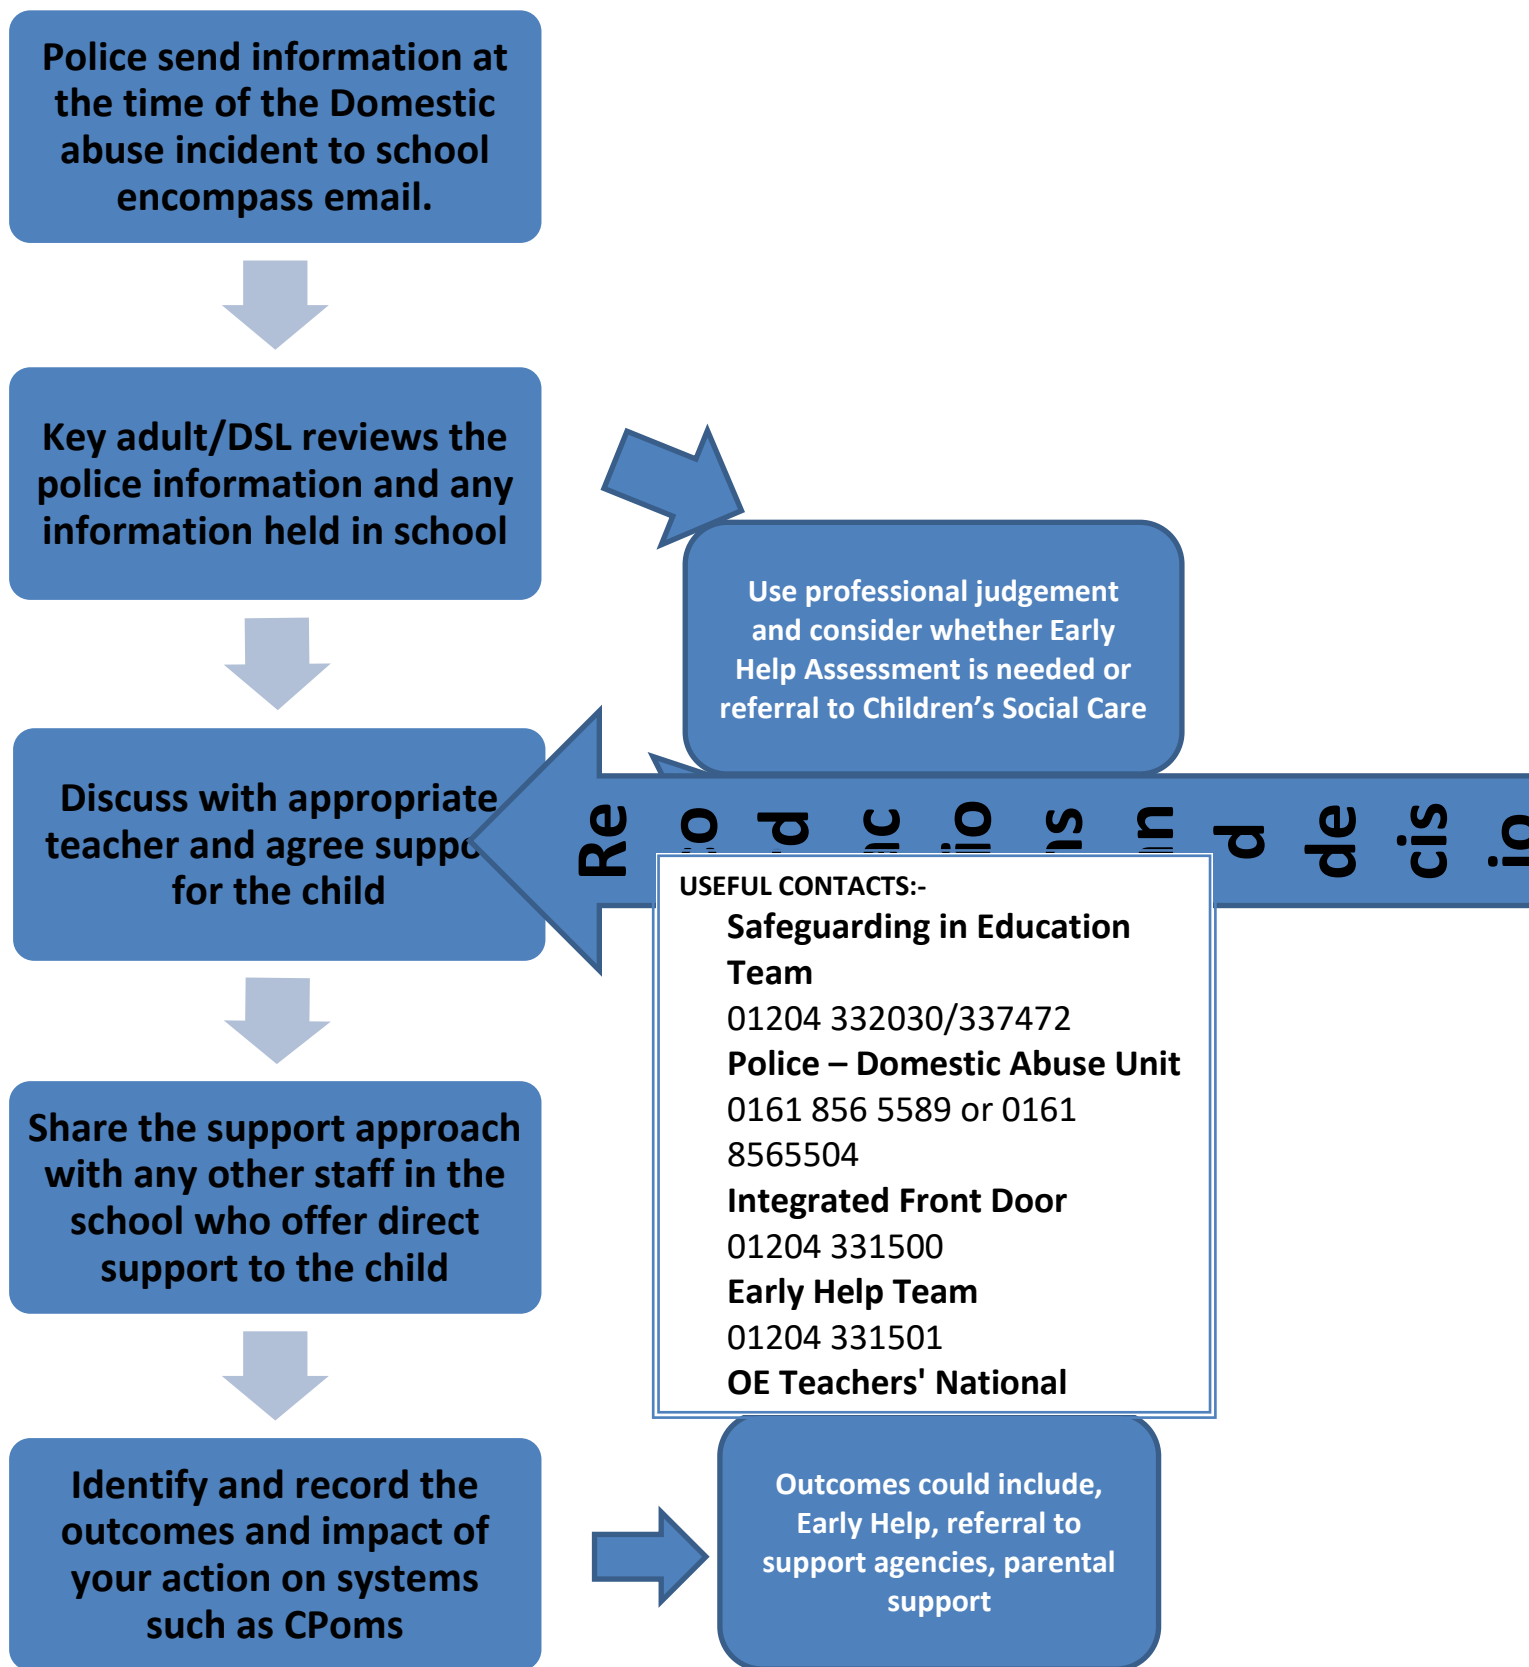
Police send information at the time of the Domestic abuse incident to school encompass email.

Key adult/DSL reviews the police information and any information held in school

Use professional judgement and consider whether Early Help Assessment is needed or referral to Children's Social Care

Discuss with appropriate teacher and agree suppo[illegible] for the child

Re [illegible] d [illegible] d de cis io

USEFUL CONTACTS:-
Safeguarding in Education Team
01204 332030/337472
Police – Domestic Abuse Unit
0161 856 5589 or 0161 8565504
Integrated Front Door
01204 331500
Early Help Team
01204 331501
OE Teachers' National

Share the support approach with any other staff in the school who offer direct support to the child

Identify and record the outcomes and impact of your action on systems such as CPoms

Outcomes could include, Early Help, referral to support agencies, parental support